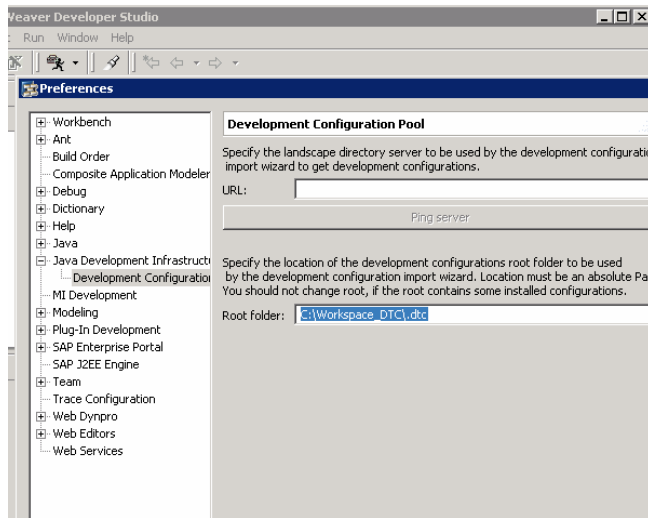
Veaver Developer Studio

Run Window Help

Preferences

Workbench
Ant
Build Order
Composite Application Modeler
Debug
Dictionary
Help
Java
Java Development Infrastructu
Development Configuratio
MI Development
Modeling
Plug-In Development
SAP Enterprise Portal
SAP J2EE Engine
Team
Trace Configuration
Web Dynpro
Web Editors
Web Services

Development Configuration Pool

Specify the landscape directory server to be used by the development configurati import wizard to get development configurations.

URL:

Ping server

Specify the location of the development configurations root folder to be used by the development configuration import wizard. Location must be an absolute Pa You should not change root, if the root contains some installed configurations.

Root folder: C:\Workspace_DTC\.dtc